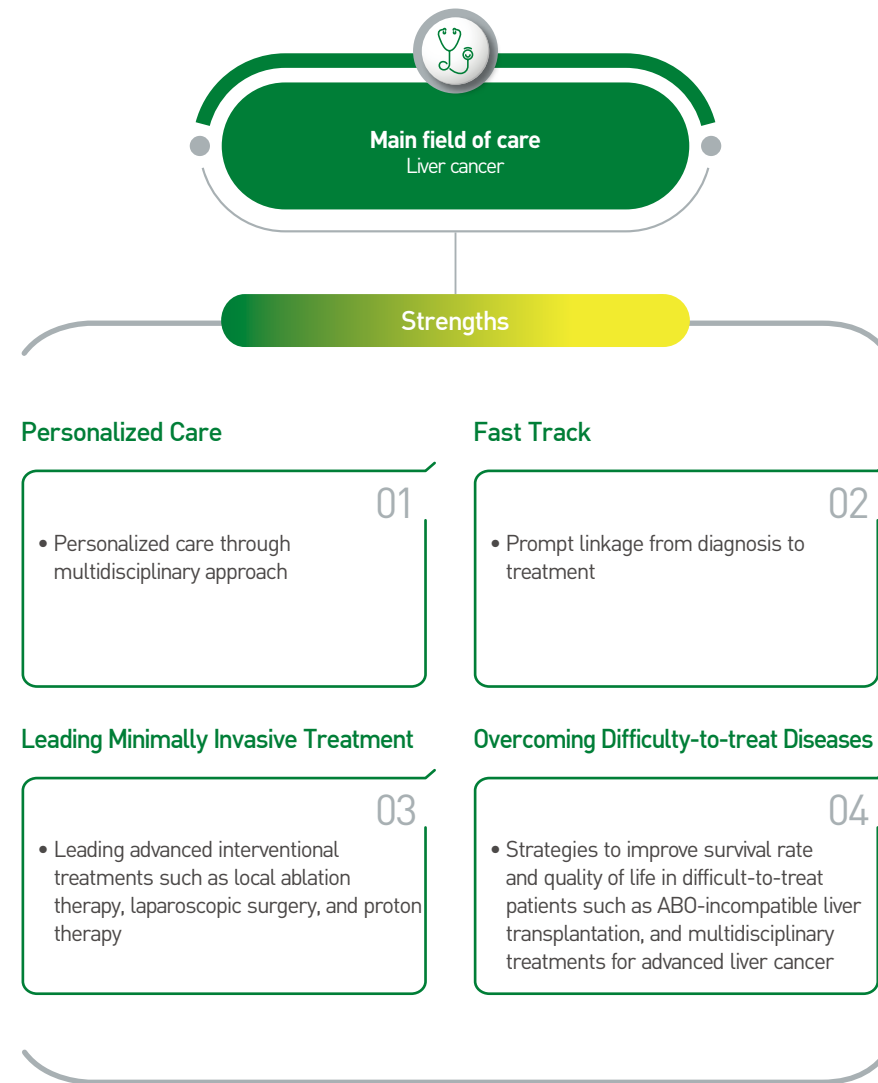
Main field of care
Liver cancer

Strengths

Personalized Care

01

• Personalized care through multidisciplinary approach

Fast Track

02

• Prompt linkage from diagnosis to treatment

Leading Minimally Invasive Treatment

03

• Leading advanced interventional treatments such as local ablation therapy, laparoscopic surgery, and proton therapy

Overcoming Difficulty-to-treat Diseases

04

• Strategies to improve survival rate and quality of life in difficult-to-treat patients such as ABO-incompatible liver transplantation, and multidisciplinary treatments for advanced liver cancer